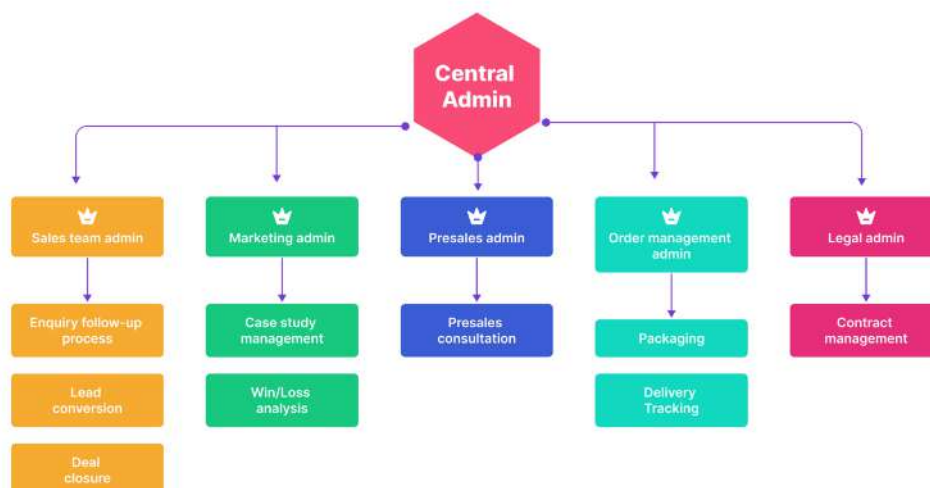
Central Admin

Sales team admin

Enquiry follow-up process

Lead conversion

Deal closure

Marketing admin

Case study management

Win/Loss analysis

Presales admin

Presales consultation

Order management admin

Packaging

Delivery Tracking

Legal admin

Contract management